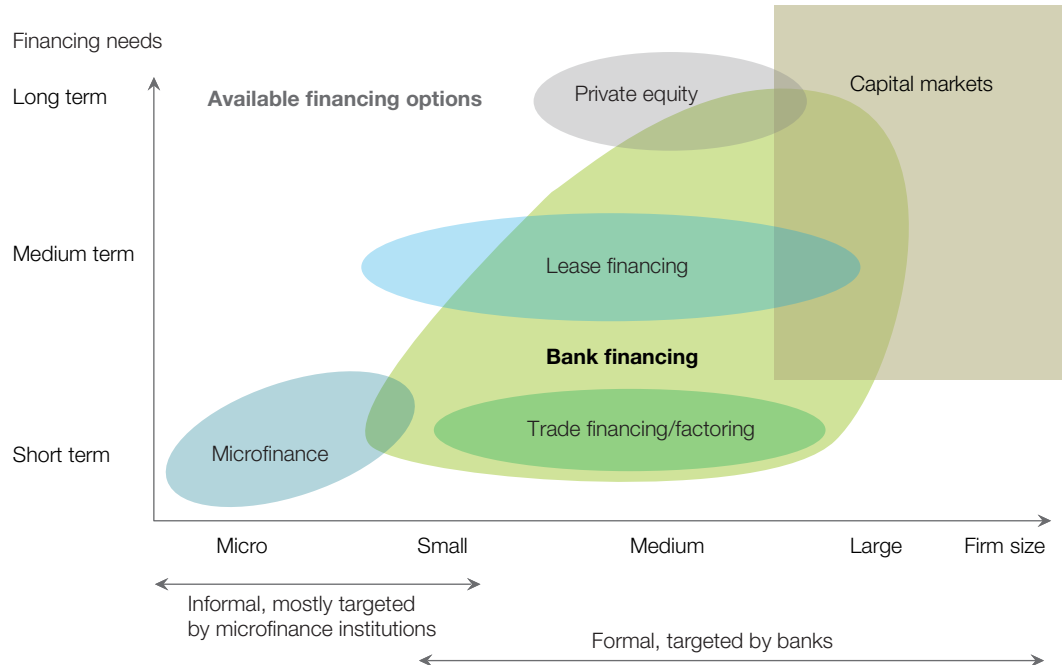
Financing needs

Long term

Medium term

Short term

Available financing options

Private equity

Capital markets

Lease financing

Bank financing

Trade financing/factoring

Microfinance

Micro

Small

Medium

Large

Firm size

Informal, mostly targeted by microfinance institutions

Formal, targeted by banks